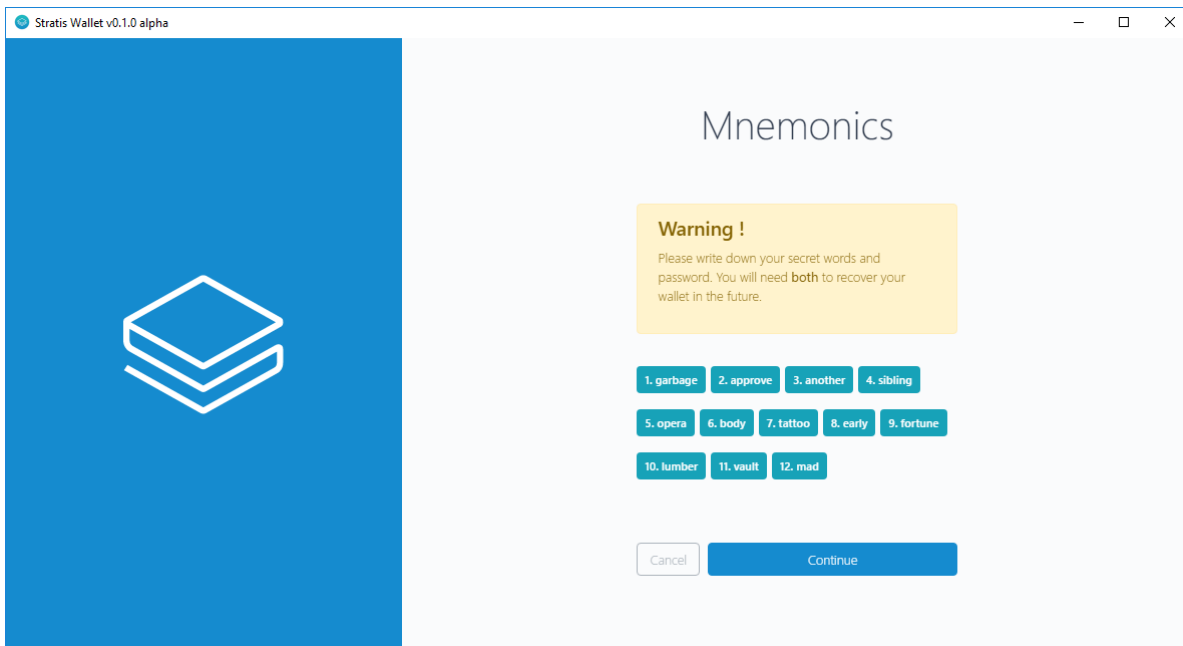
Stratis Wallet v0.1.0 alpha

Mnemonics

Warning !

Please write down your secret words and password. You will need both to recover your wallet in the future.

1. garbage 2. approve 3. another 4. sibling

5. opera 6. body 7. tattoo 8. early 9. fortune

10. lumber 11. vault 12. mad

Cancel Continue